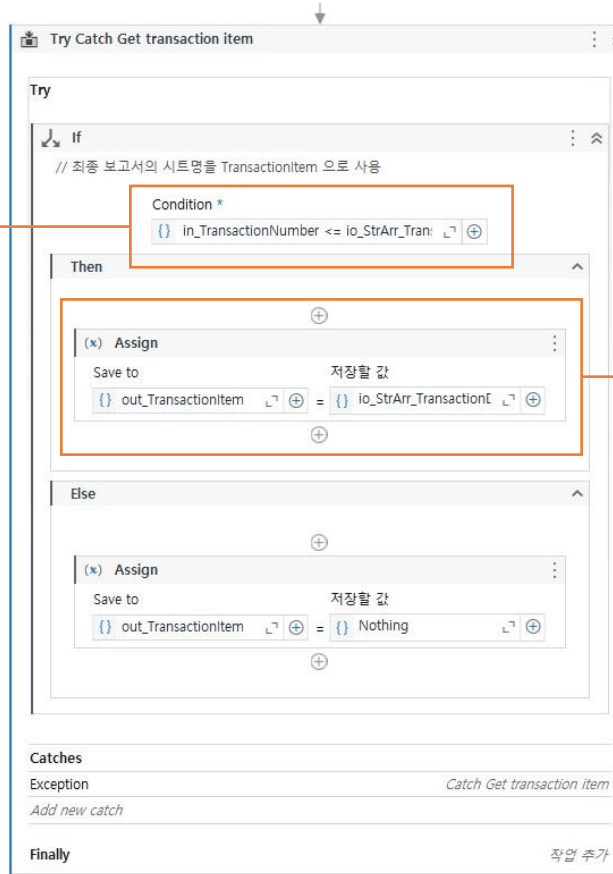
Try Catch Get transaction item

Try

If

// 최종 보고서의 시트명을 TransactionItem 으로 사용

Condition *

{} in_TransactionNumber <= io_StrArr_Trans

Then

(x) Assign

Save to

{} out_TransactionItem

=

저장할 값

{} io_StrArr_TransactionD

Else

(x) Assign

Save to

{} out_TransactionItem

=

저장할 값

{} Nothing

Catches

Exception

Catch Get transaction item

Add new catch

Finally

작업 추가